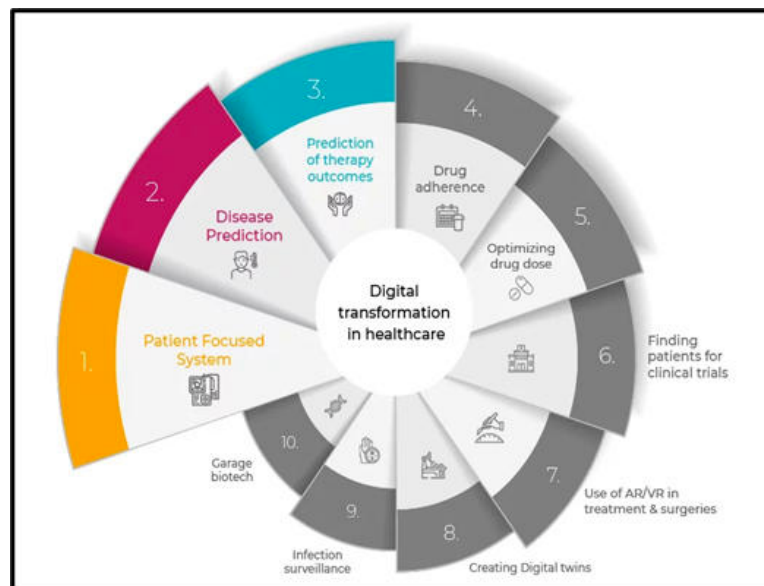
Digital transformation in healthcare

1.
Patient Focused System

2.
Disease Prediction

3.
Prediction of therapy outcomes

4.
Drug adherence

5.
Optimizing drug dose

6.
Finding patients for clinical trials

7.
Use of AR/VR in treatment & surgeries

8.
Creating Digital twins

9.
Infection surveillance

10.
Garage biotech